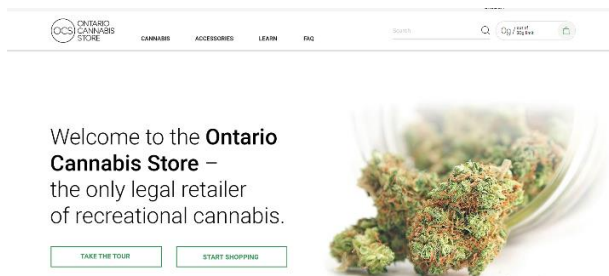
OCS ONTARIO CANNABIS STORE

CANNABIS ACCESSORIES LEARN FAQ

Search

0g / out of 30g limit

Welcome to the **Ontario Cannabis Store** – the only legal retailer of recreational cannabis.

TAKE THE TOUR

START SHOPPING